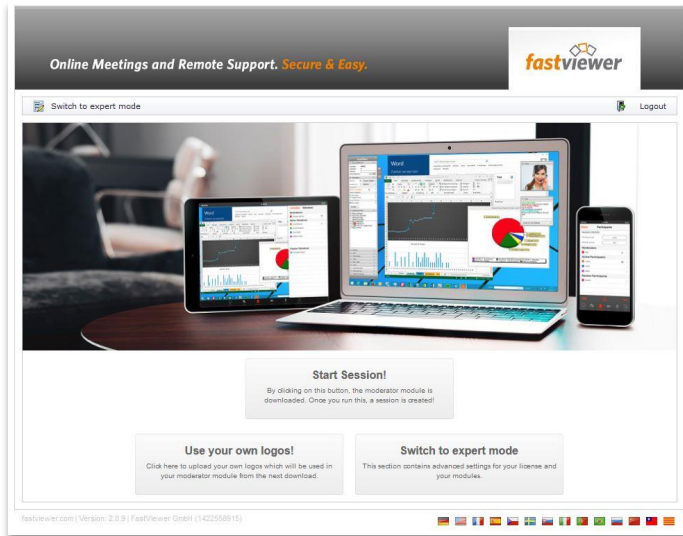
Online Meetings and Remote Support. Secure & Easy.

fastviewer

Switch to expert mode

Logout

Start Session!

By clicking on this button, the moderator module is downloaded. Once you run this, a session is created!

Use your own logos!

Click here to upload your own logos which will be used in your moderator module from the next download.

Switch to expert mode

This section contains advanced settings for your license and your modules.

fastviewer.com | Version: 2.0.9 | FastViewer GmbH (1422558915)